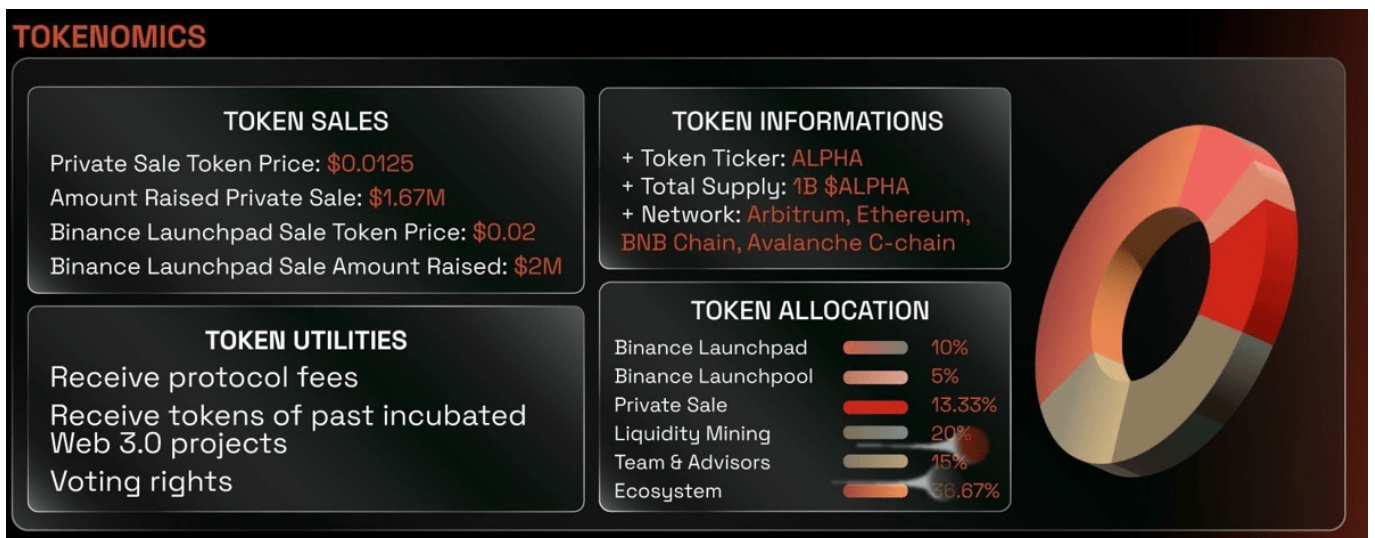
TOKENOMICS

TOKEN SALES
Private Sale Token Price: $0.0125
Amount Raised Private Sale: $1.67M
Binance Launchpad Sale Token Price: $0.02
Binance Launchpad Sale Amount Raised: $2M

TOKEN INFORMATIONS
+ Token Ticker: ALPHA
+ Total Supply: 1B $ALPHA
+ Network: Arbitrum, Ethereum, BNB Chain, Avalanche C-chain

TOKEN UTILITIES
Receive protocol fees
Receive tokens of past incubated Web 3.0 projects
Voting rights

TOKEN ALLOCATION
| | |
|---|---|
| Binance Launchpad | 10% |
| Binance Launchpool | 5% |
| Private Sale | 13.33% |
| Liquidity Mining | 20% |
| Team & Advisors | 15% |
| Ecosystem | 36.67% |